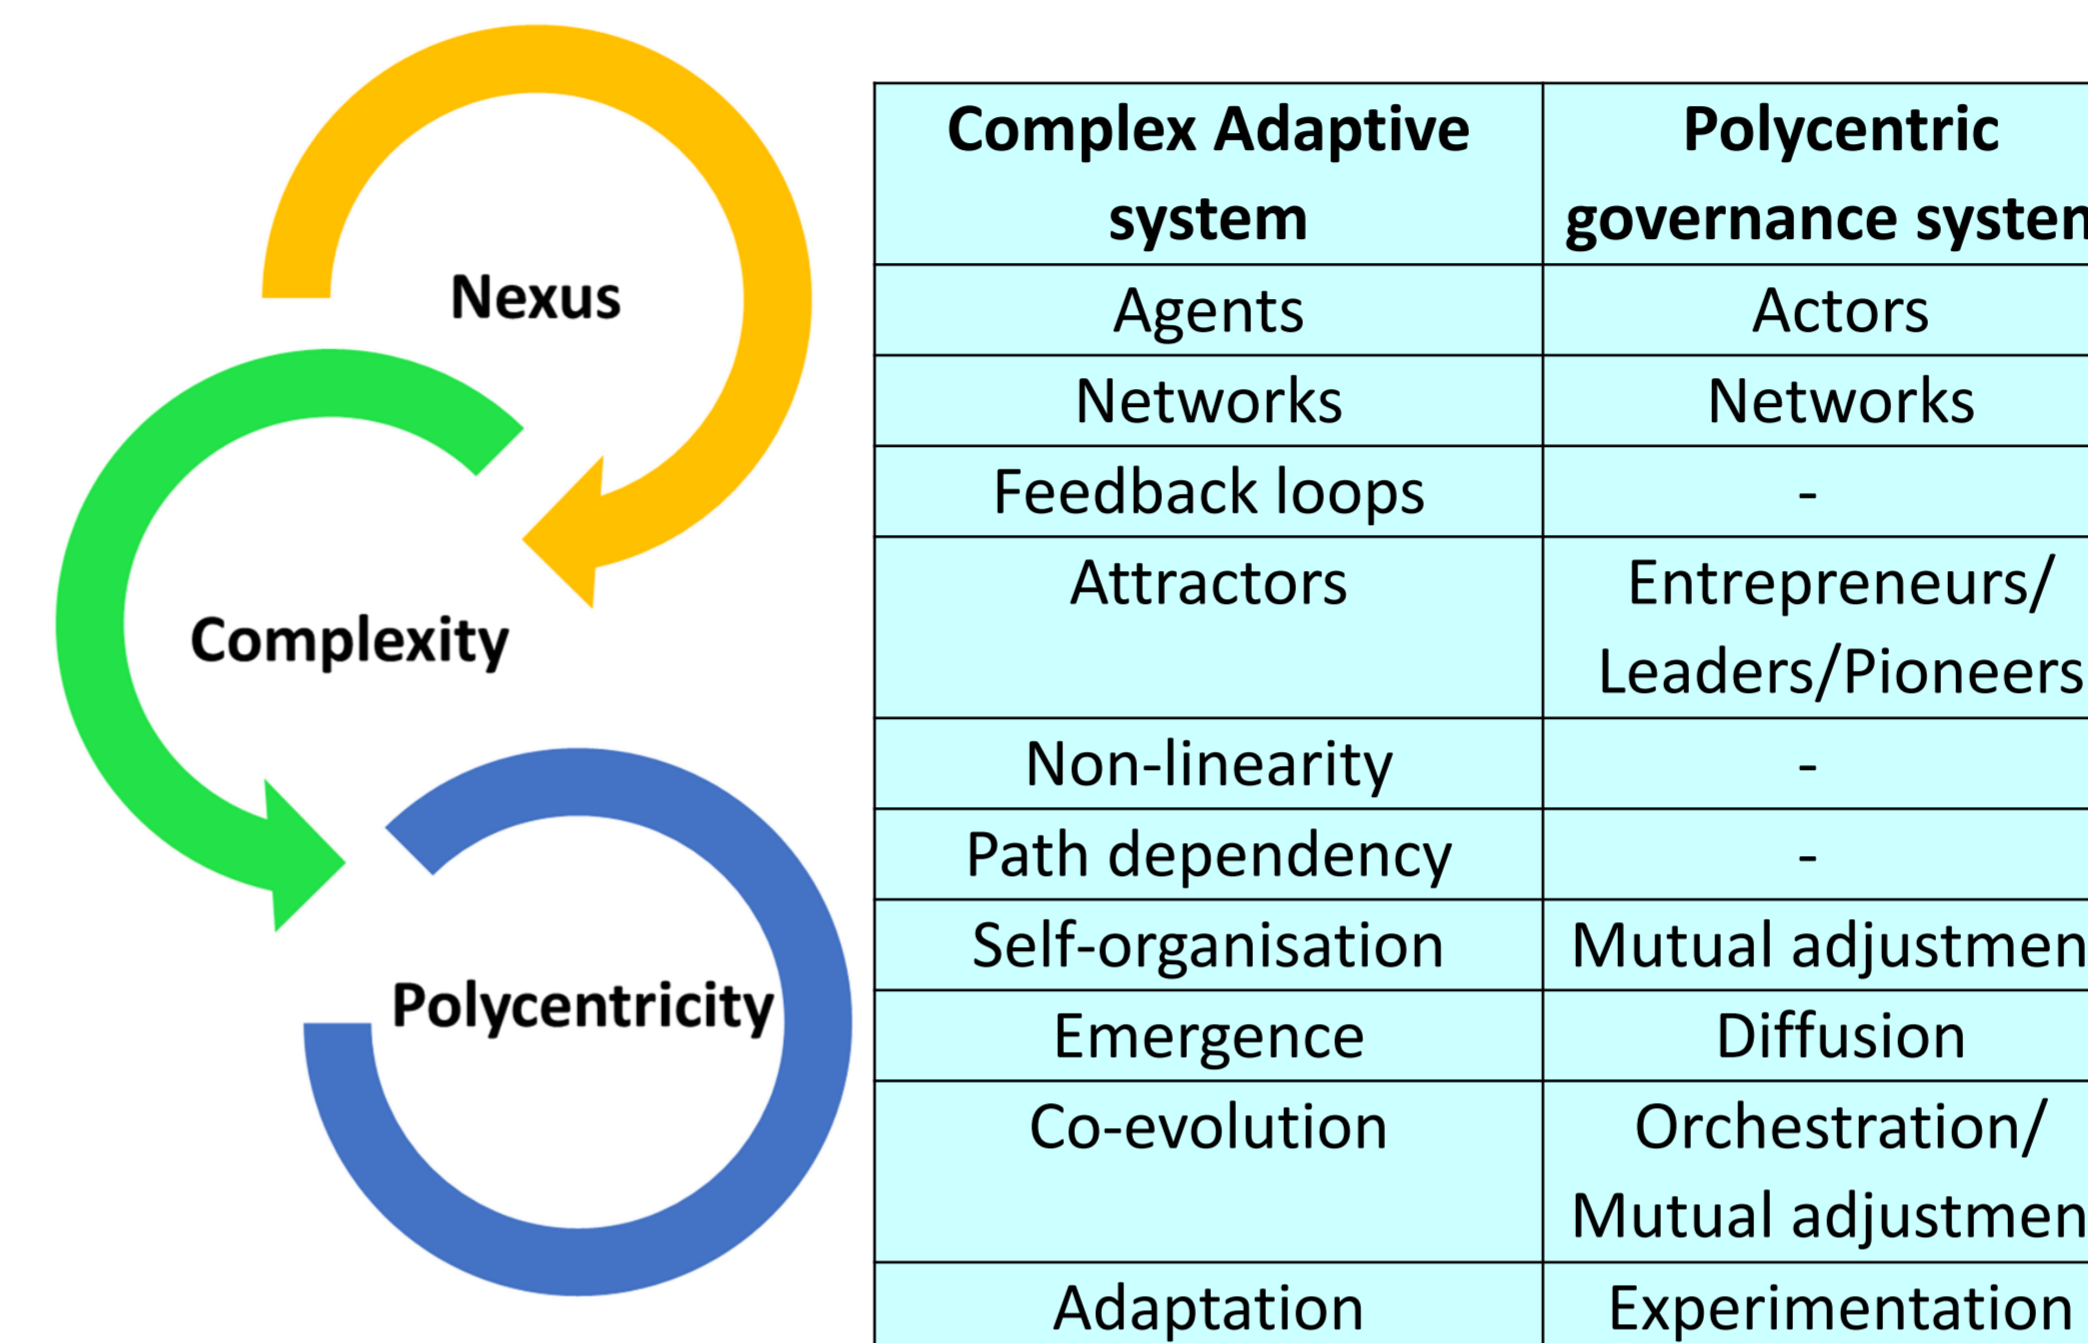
Nexus

Complexity

Polycentricity

| Complex Adaptive system | Polycentric governance syste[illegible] |
|---|---|
| Agents | Actors |
| Networks | Networks |
| Feedback loops | - |
| Attractors | Entrepreneurs/ Leaders/Pioneers |
| Non-linearity | - |
| Path dependency | - |
| Self-organisation | Mutual adjustmen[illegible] |
| Emergence | Diffusion |
| Co-evolution | Orchestration/ Mutual adjustmen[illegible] |
| Adaptation | Experimentation |